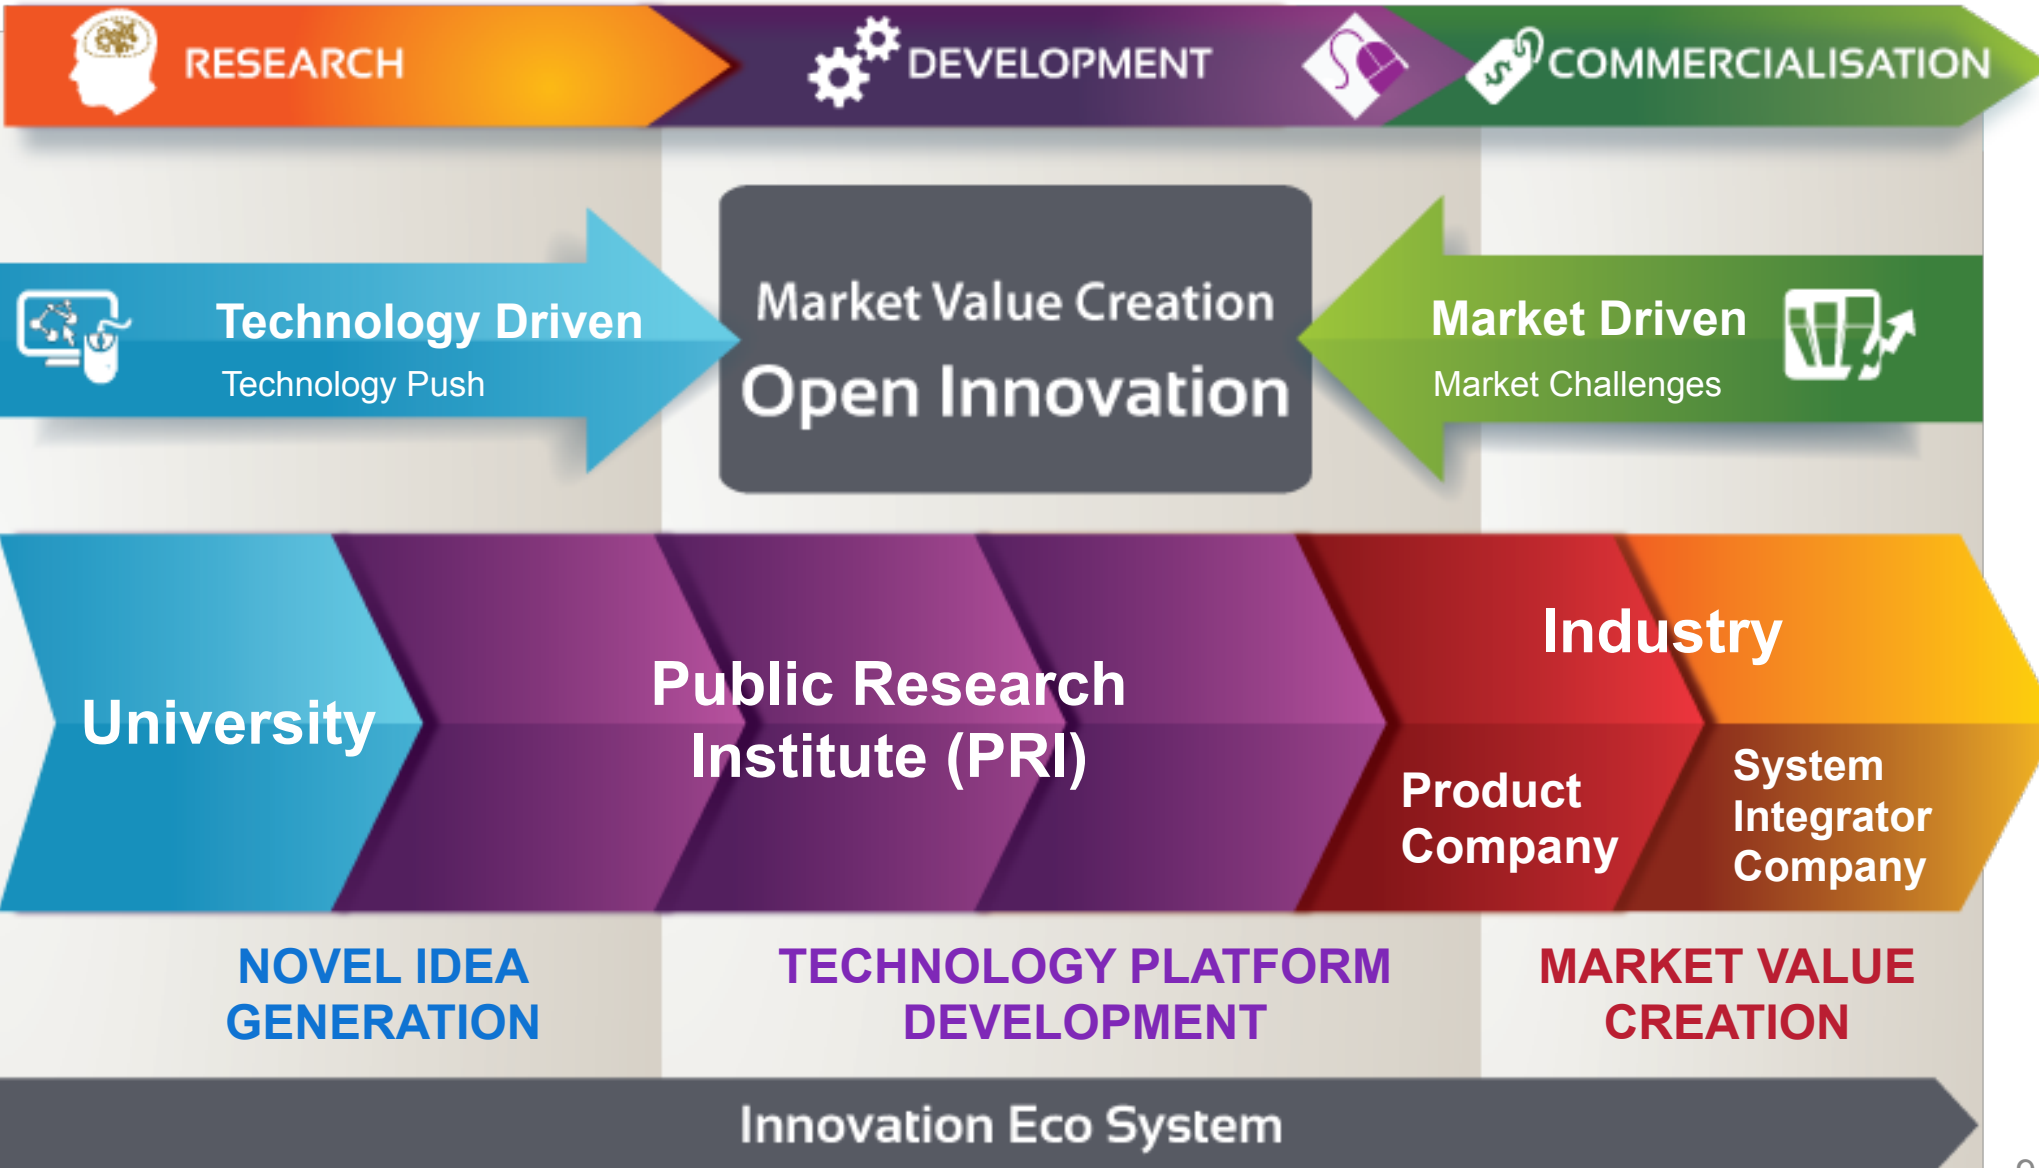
RESEARCH
DEVELOPMENT
COMMERCIALISATION

Technology Driven
Technology Push

Market Value Creation
Open Innovation

Market Driven
Market Challenges

University

Public Research Institute (PRI)

Industry

Product Company

System Integrator Company

NOVEL IDEA GENERATION

TECHNOLOGY PLATFORM DEVELOPMENT

MARKET VALUE CREATION

Innovation Eco System